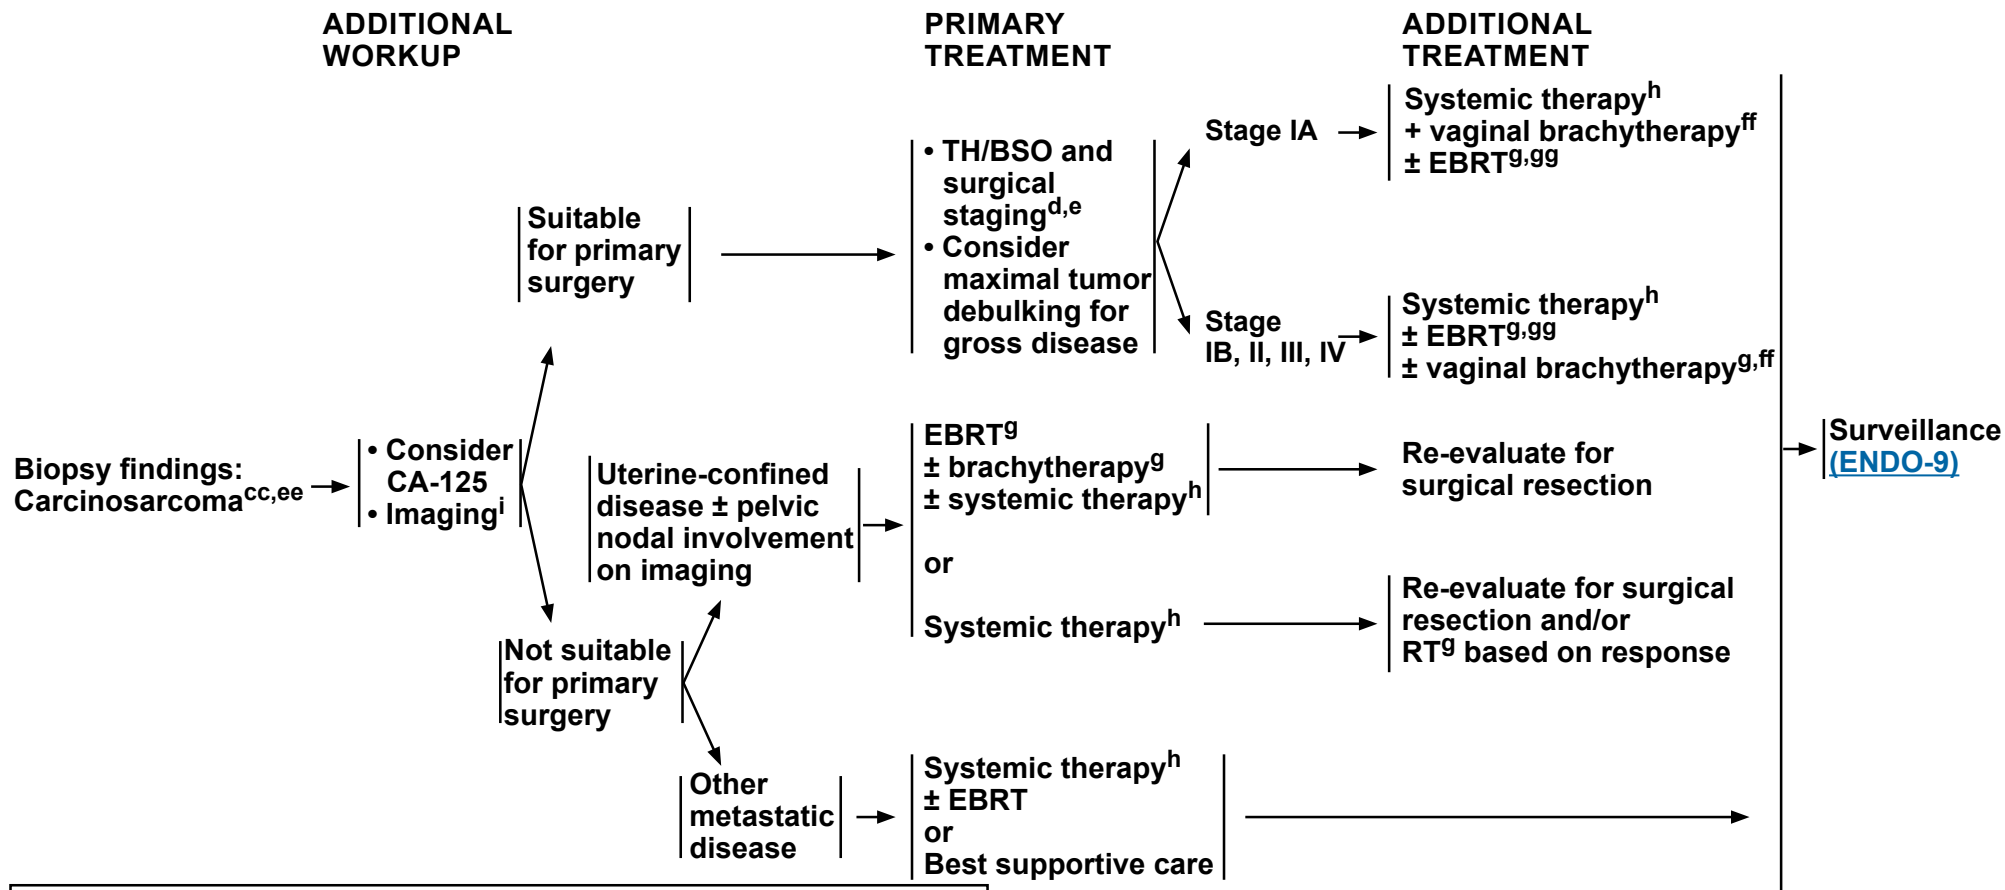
ADDITIONAL WORKUP

PRIMARY TREATMENT

ADDITIONAL TREATMENT

Biopsy findings: Carcinosarcoma$^{cc,ee}$

• Consider CA-125
• Imaging$^{i}$

Suitable for primary surgery

• TH/BSO and surgical staging$^{d,e}$
• Consider maximal tumor debulking for gross disease

Stage IA

Systemic therapy$^{h}$ + vaginal brachytherapy$^{ff}$ ± EBRT$^{g,gg}$

Stage IB, II, III, IV

Systemic therapy$^{h}$ ± EBRT$^{g,gg}$ ± vaginal brachytherapy$^{g,ff}$

Not suitable for primary surgery

Uterine-confined disease ± pelvic nodal involvement on imaging

EBRT$^{g}$ ± brachytherapy$^{g}$ ± systemic therapy$^{h}$

Re-evaluate for surgical resection

or

Systemic therapy$^{h}$

Re-evaluate for surgical resection and/or RT$^{g}$ based on response

Other metastatic disease

Systemic therapy$^{h}$ ± EBRT or Best supportive care

Surveillance (ENDO-9)